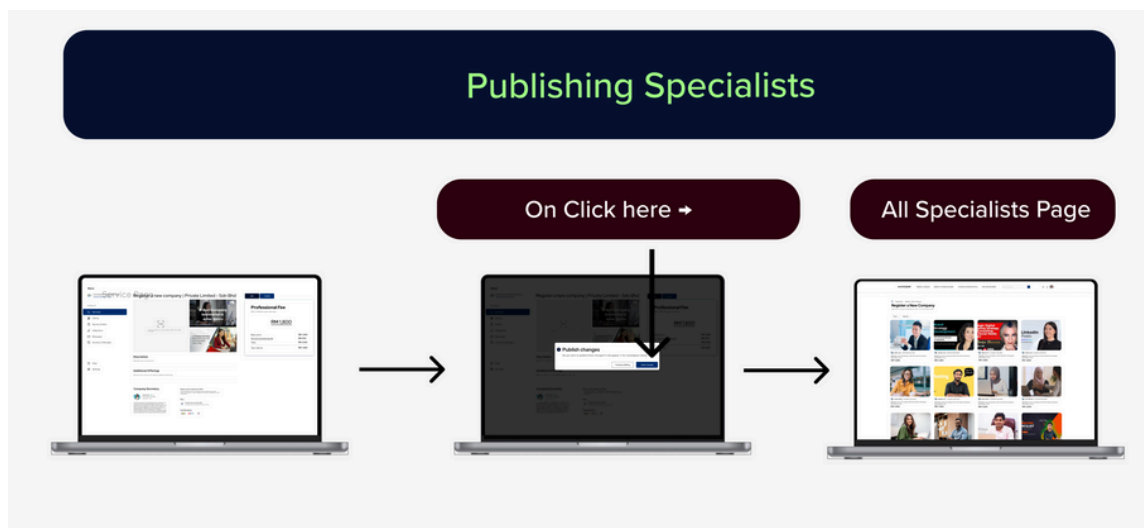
Publishing Specialists

On Click here ➜

All Specialists Page

Service Page

Register a new company | Private Limited - Sdn Bhd

Professional Fee

RM 1,800

Description

Additional Offerings

Company Secretary

Publish changes

Register a New Company